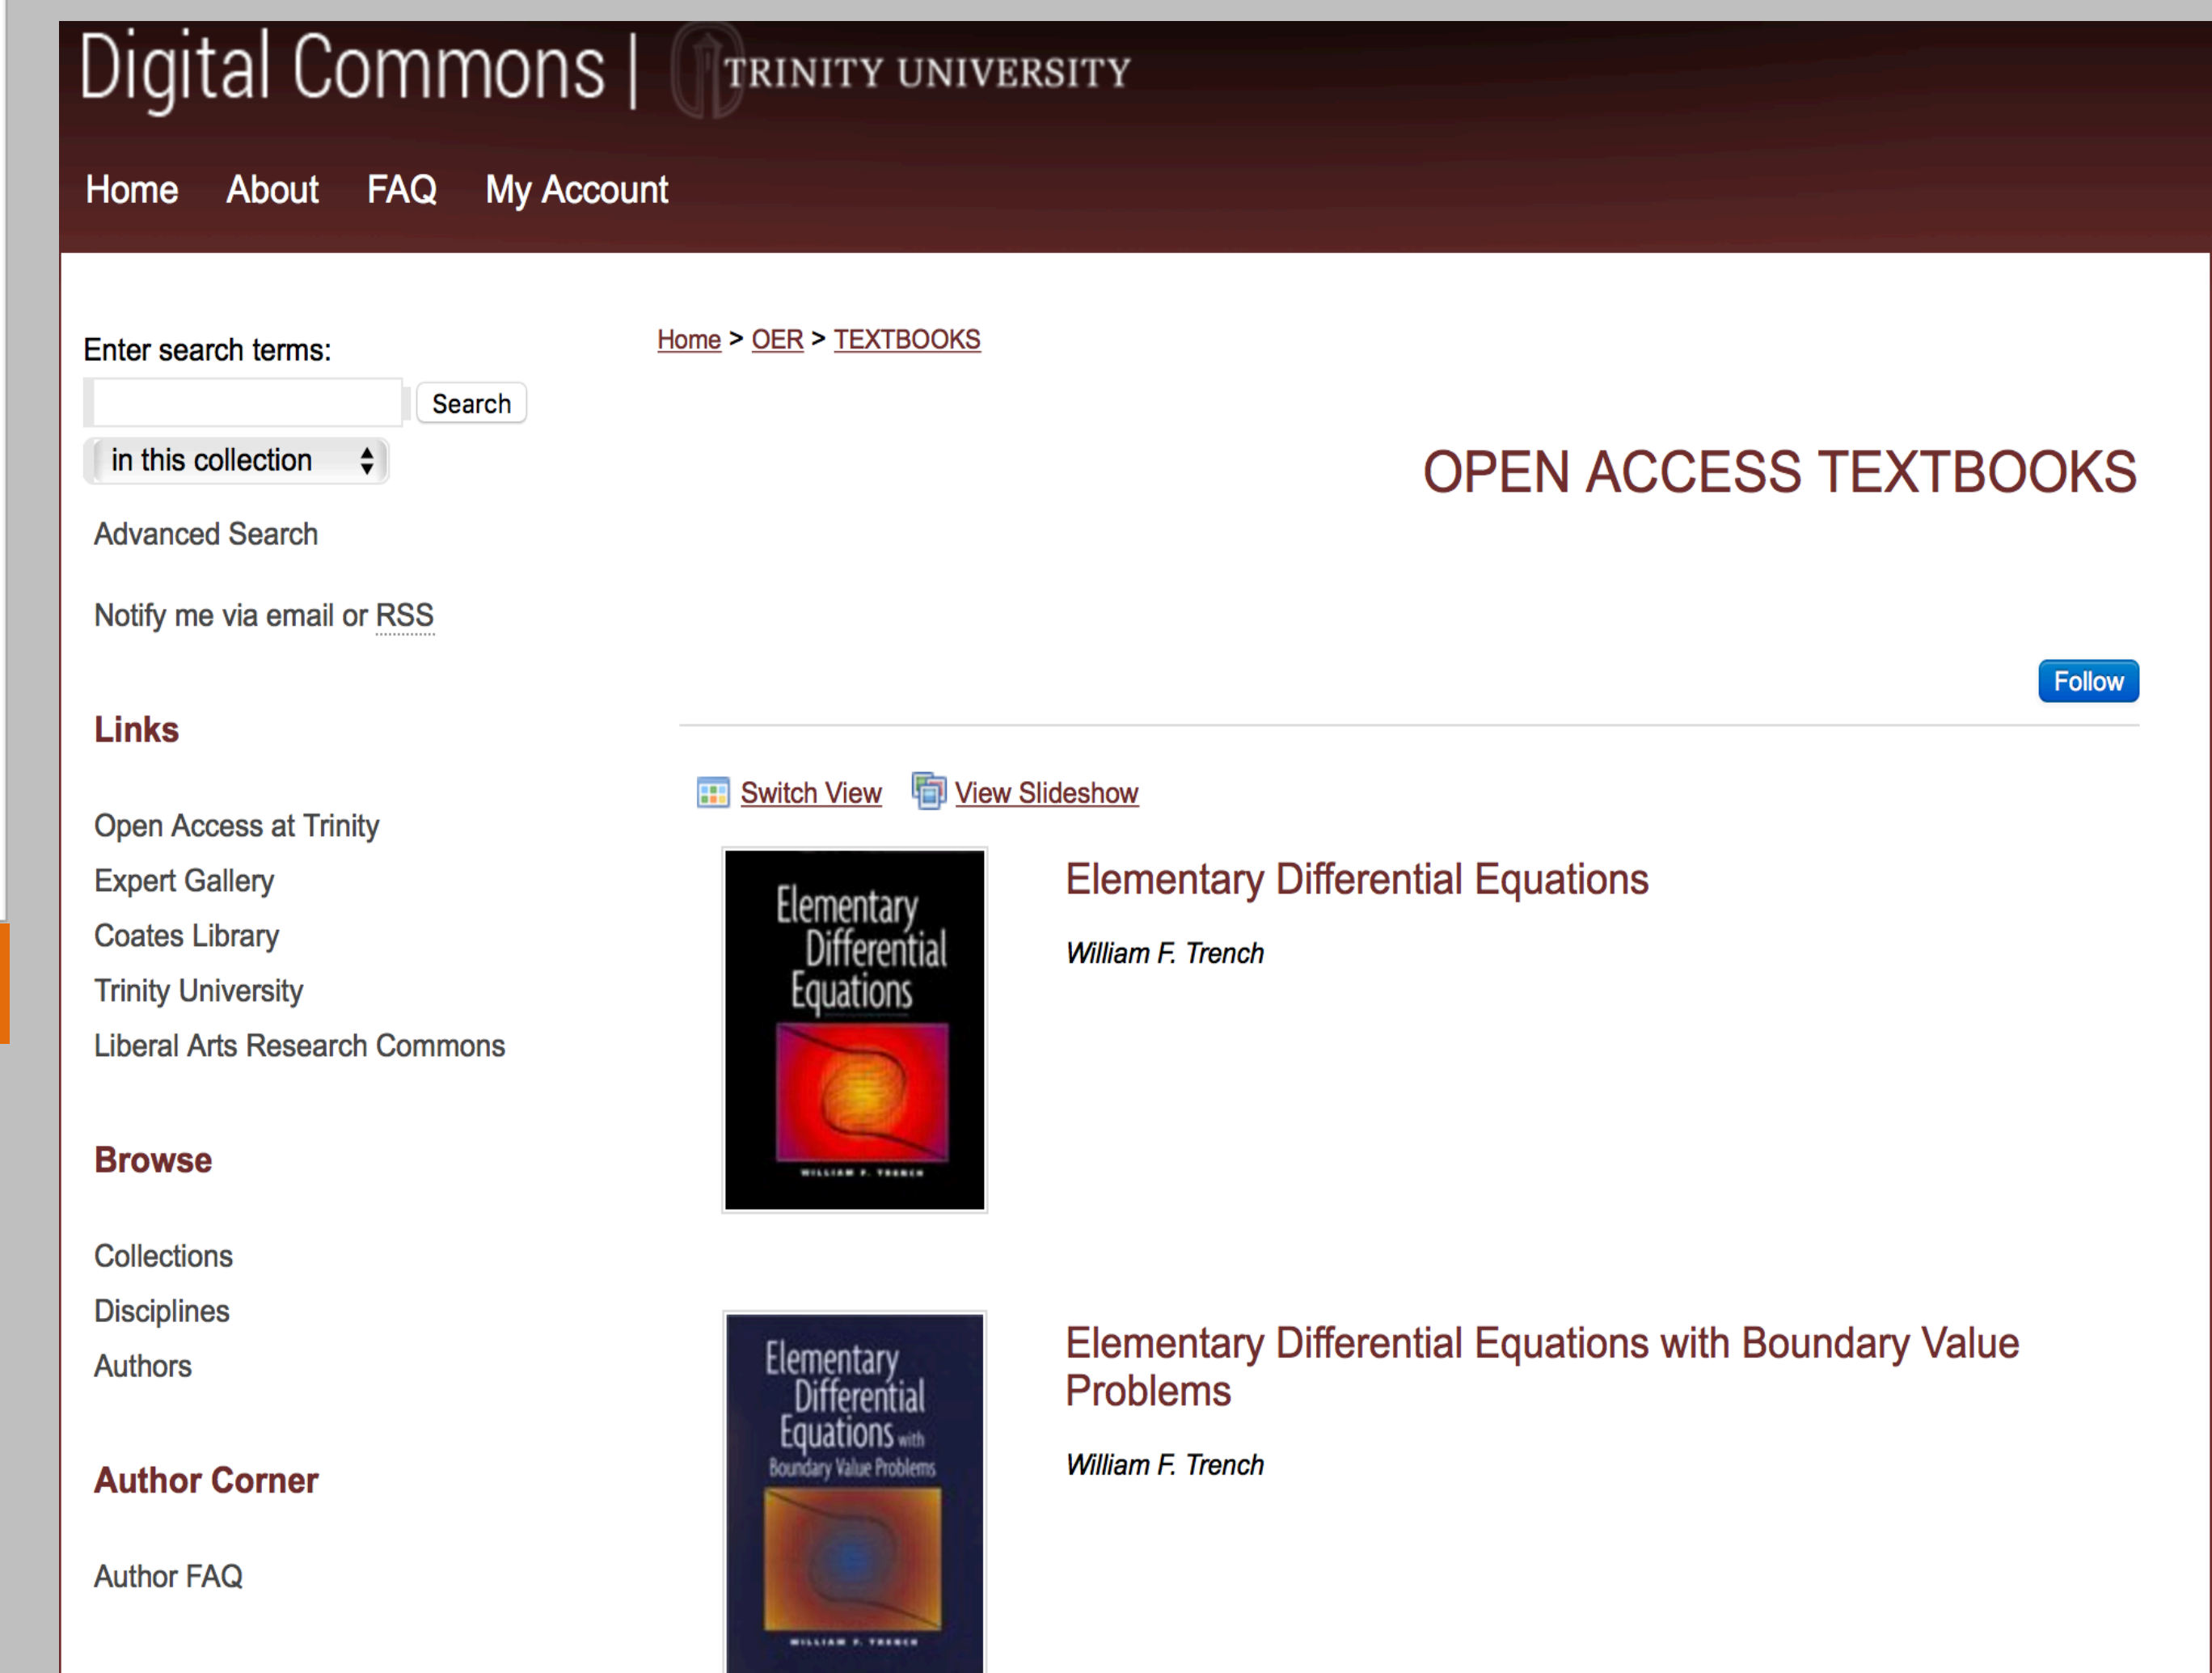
Digital Commons | TRINITY UNIVERSITY

Home About FAQ My Account

Enter search terms:

Search

in this collection

Advanced Search

Notify me via email or RSS

Links

Open Access at Trinity
Expert Gallery
Coates Library
Trinity University
Liberal Arts Research Commons

Browse

Collections
Disciplines
Authors

Author Corner

Author FAQ

Home > OER > TEXTBOOKS

OPEN ACCESS TEXTBOOKS

Follow

Switch View View Slideshow

Elementary Differential Equations
WILLIAM F. TRENCH

Elementary Differential Equations

William F. Trench

Elementary Differential Equations with Boundary Value Problems
WILLIAM F. TRENCH

Elementary Differential Equations with Boundary Value Problems

William F. Trench